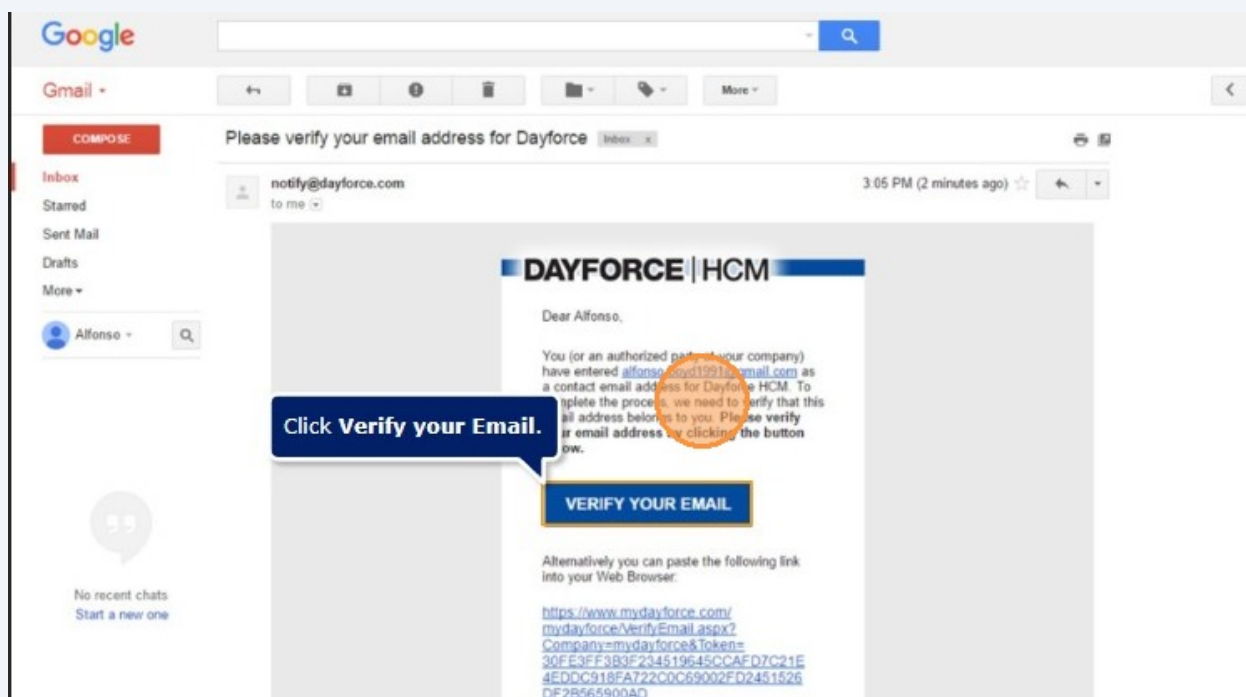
Google

Gmail -

More -

COMPOSE

Inbox
Starred
Sent Mail
Drafts
More -

Alfonso -

Please verify your email address for Dayforce Inbox x

notify@dayforce.com
to me

3:05 PM (2 minutes ago)

DAYFORCE | HCM

Dear Alfonso,

You (or an authorized party of your company) have entered alfonso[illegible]d1991@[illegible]mail.com as a contact email address for Dayforce HCM. To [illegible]plete the process, we need to verify that this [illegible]ail address belongs to you. Please verify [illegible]r email address by clicking the button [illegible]ow.

Click Verify your Email.

VERIFY YOUR EMAIL

Alternatively you can paste the following link into your Web Browser:

https://www.mydayforce.com/mydayforce/VerifyEmail.aspx?Company=mydayforce&Token=30FE3FF3B3F234519645CCAFD7C21E4EDDC918FA722C0C69002FD2451526DF2B565900AD

No recent chats
Start a new one